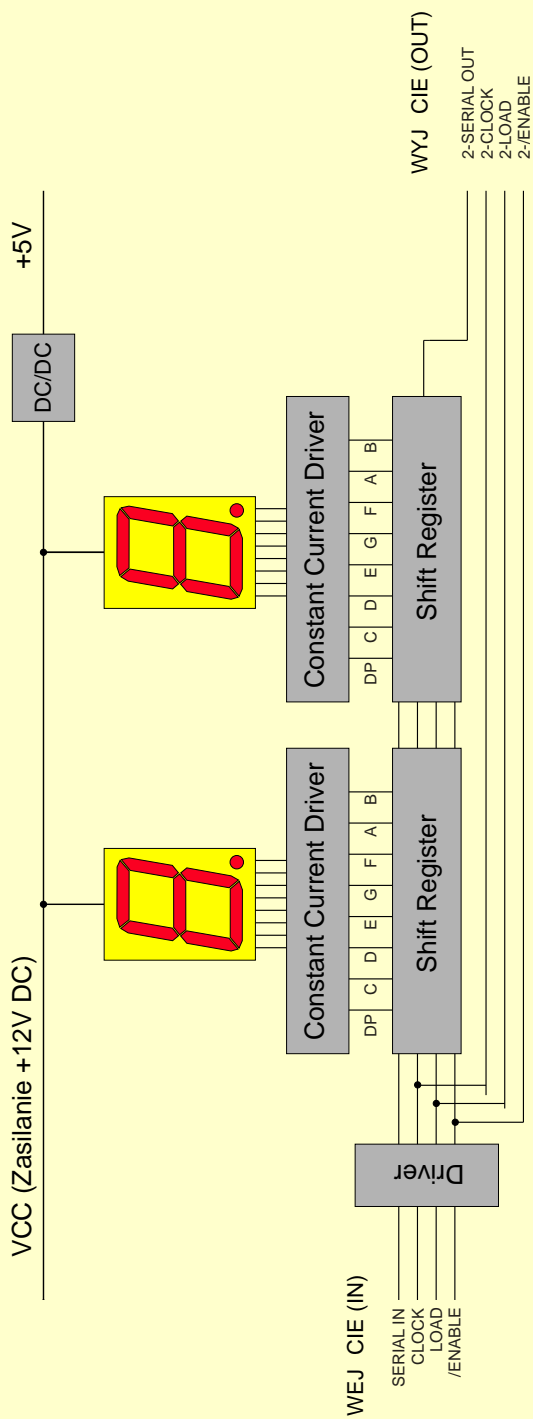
VCC (Zasilanie +12V DC)

+5V

DC/DC

WYJ CIE (OUT)

2-SERIAL OUT
2-CLOCK
2-LOAD
2-/ENABLE

Constant Current Driver

DP C D E G F A B

Shift Register

Constant Current Driver

DP C D E G F A B

Shift Register

Driver

WEJ CIE (IN)

SERIAL IN
CLOCK
LOAD
/ENABLE